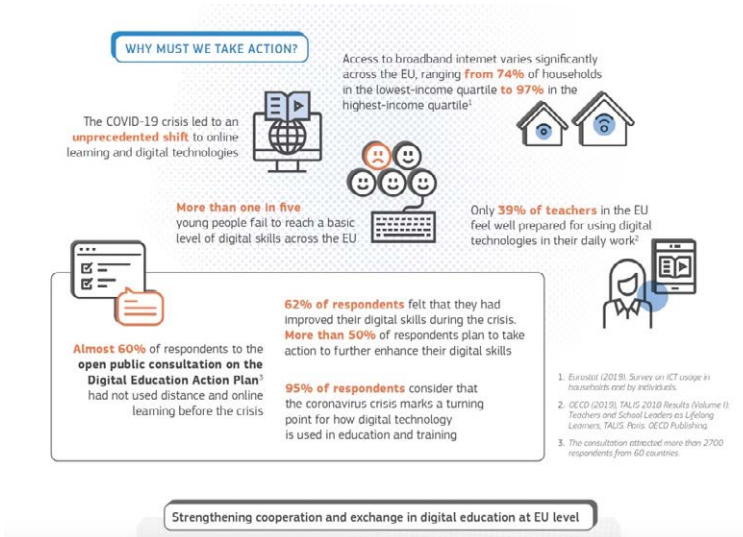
WHY MUST WE TAKE ACTION?

Access to broadband internet varies significantly across the EU, ranging from 74% of households in the lowest-income quartile to 97% in the highest-income quartile$^1$

The COVID-19 crisis led to an unprecedented shift to online learning and digital technologies

More than one in five young people fail to reach a basic level of digital skills across the EU

Only 39% of teachers in the EU feel well prepared for using digital technologies in their daily work$^2$

Almost 60% of respondents to the open public consultation on the Digital Education Action Plan$^3$ had not used distance and online learning before the crisis

62% of respondents felt that they had improved their digital skills during the crisis. More than 50% of respondents plan to take action to further enhance their digital skills

95% of respondents consider that the coronavirus crisis marks a turning point for how digital technology is used in education and training

1. Eurostat (2019). Survey on ICT usage in households and by individuals.

2. OECD (2019), TALIS 2018 Results (Volume I): Teachers and School Leaders as Lifelong Learners, TALIS, Paris. OECD Publishing.

3. The consultation attracted more than 2700 respondents from 60 countries.

Strengthening cooperation and exchange in digital education at EU level